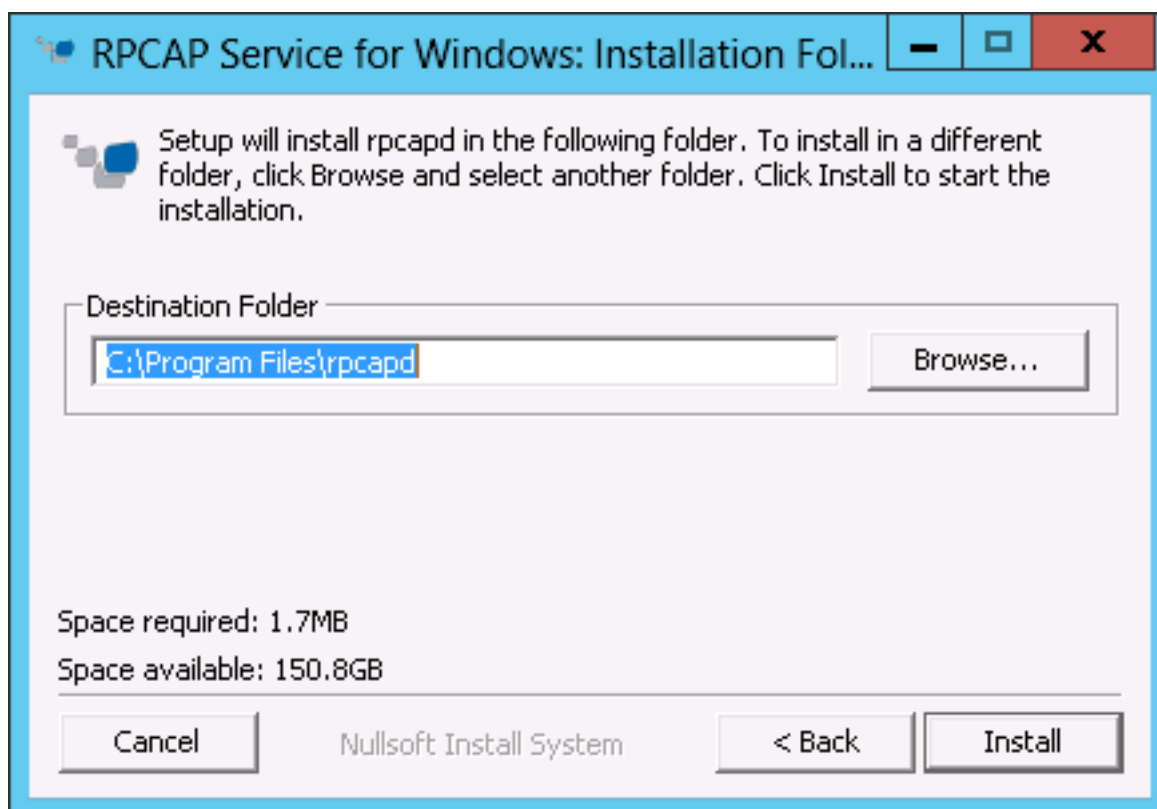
RPCAP Service for Windows: Installation Fol...

Setup will install rpcapd in the following folder. To install in a different folder, click Browse and select another folder. Click Install to start the installation.

Destination Folder

C:\Program Files\rpcapd

Browse...

Space required: 1.7MB

Space available: 150.8GB

Cancel

Nullsoft Install System

< Back

Install